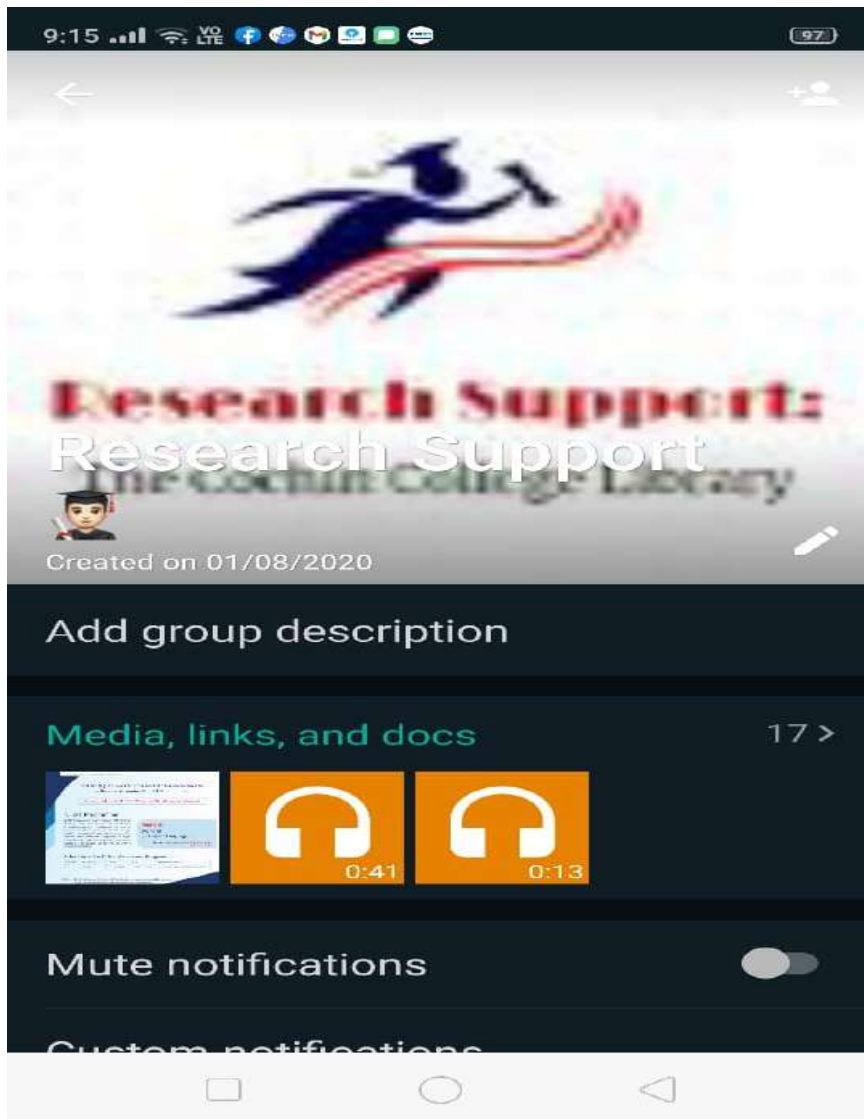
9:15 Vo LTE 97

Research Support:
Research Support
The Cochin College Library

Created on 01/08/2020

Add group description

Media, links, and docs 17 >

0:41 0:13

Mute notifications

Custom notifications